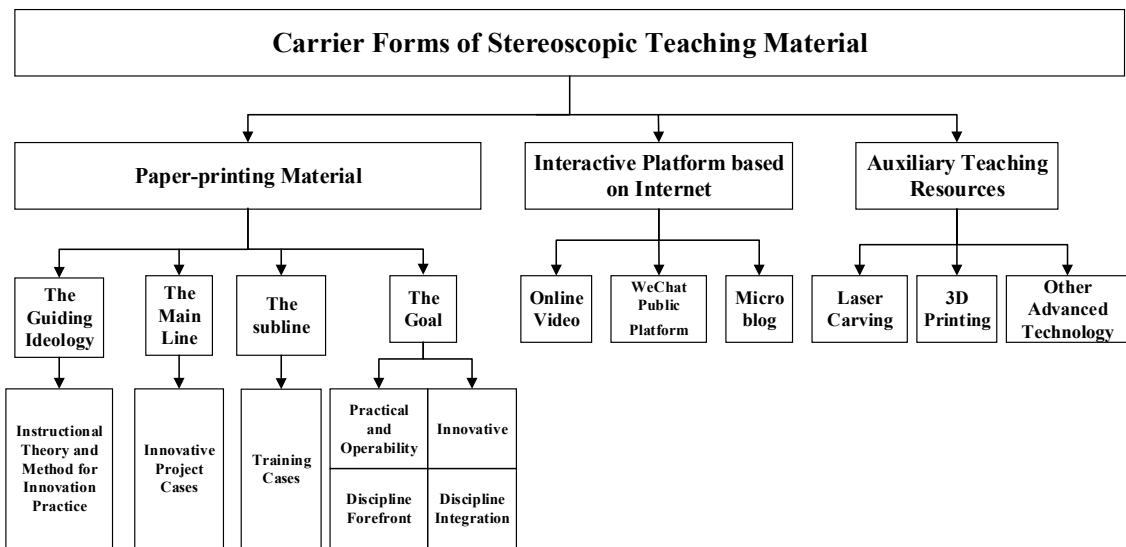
Carrier Forms of Stereoscopic Teaching Material

Paper-printing Material

Interactive Platform based on Internet

Auxiliary Teaching Resources

The Guiding Ideology

The Main Line

The subline

The Goal

Online Video

WeChat Public Platform

Micro blog

Laser Carving

3D Printing

Other Advanced Technology

Instructional Theory and Method for Innovation Practice

Innovative Project Cases

Training Cases

Practical and Operability

Innovative

Discipline Forefront

Discipline Integration